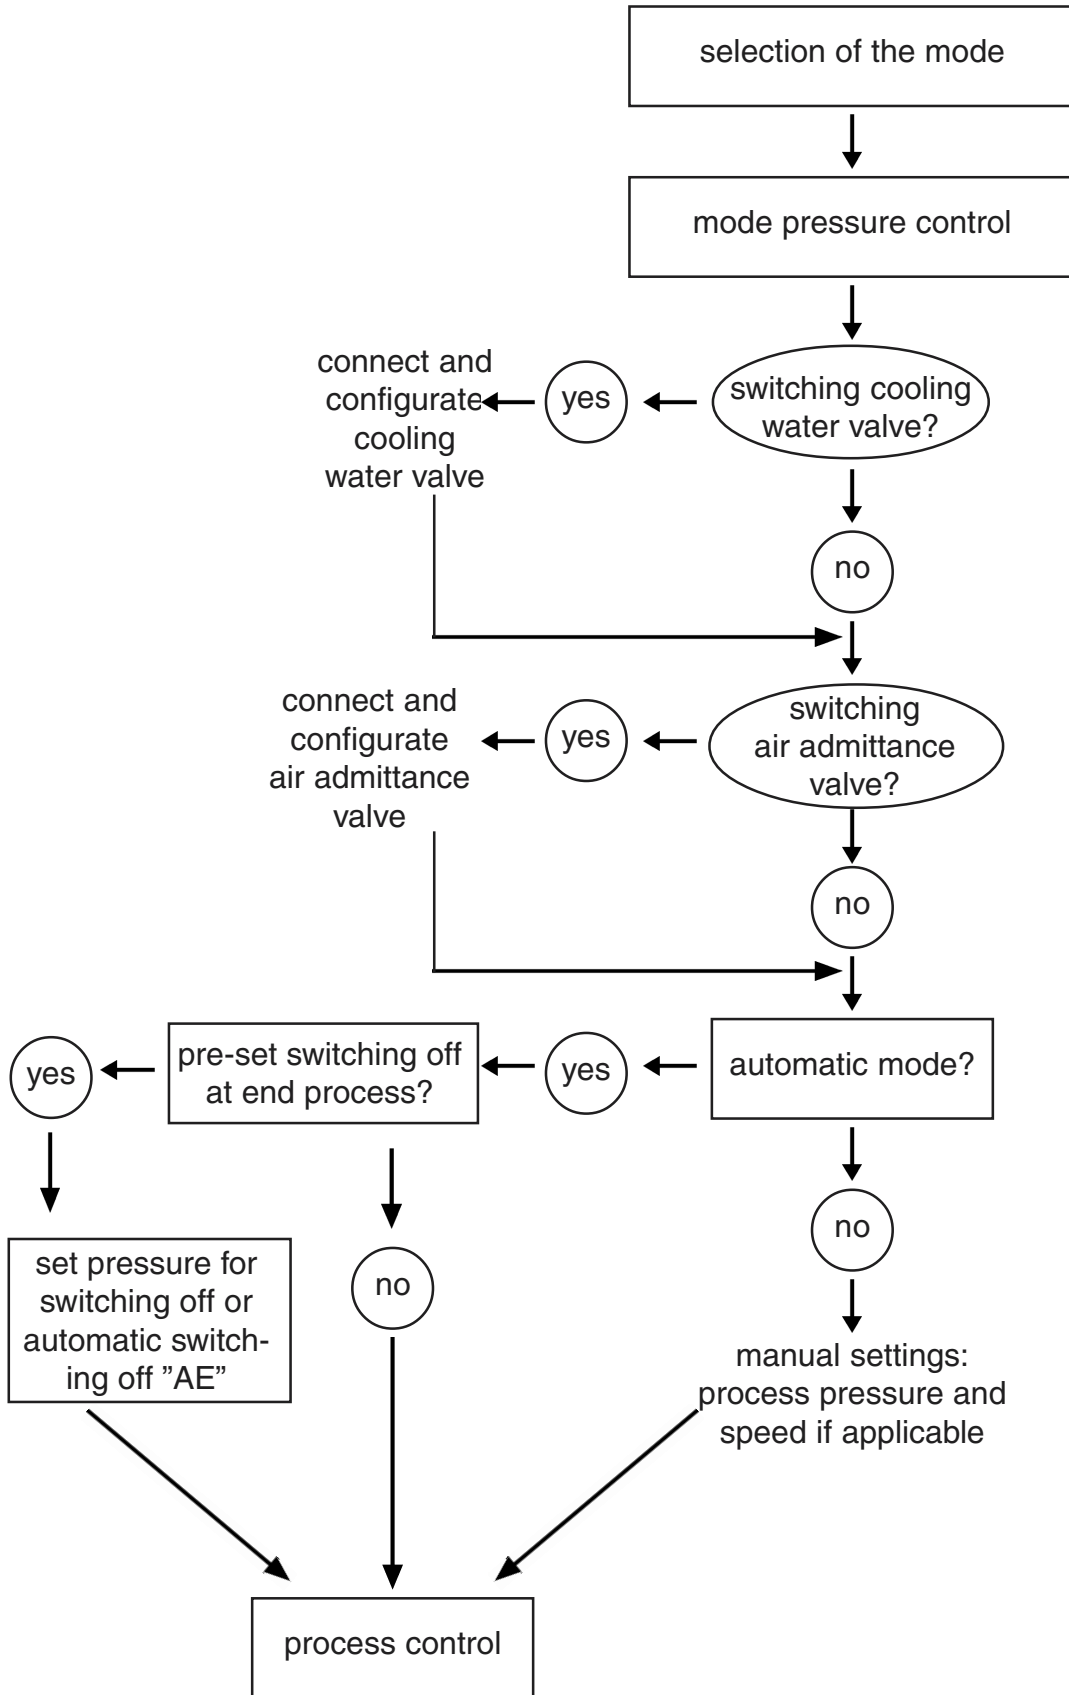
selection of the mode

mode pressure control

switching cooling water valve?

yes

connect and configurate cooling water valve

no

switching air admittance valve?

yes

connect and configurate air admittance valve

no

automatic mode?

yes

pre-set switching off at end process?

yes

set pressure for switching off or automatic switching off "AE"

no

no

manual settings: process pressure and speed if applicable

process control